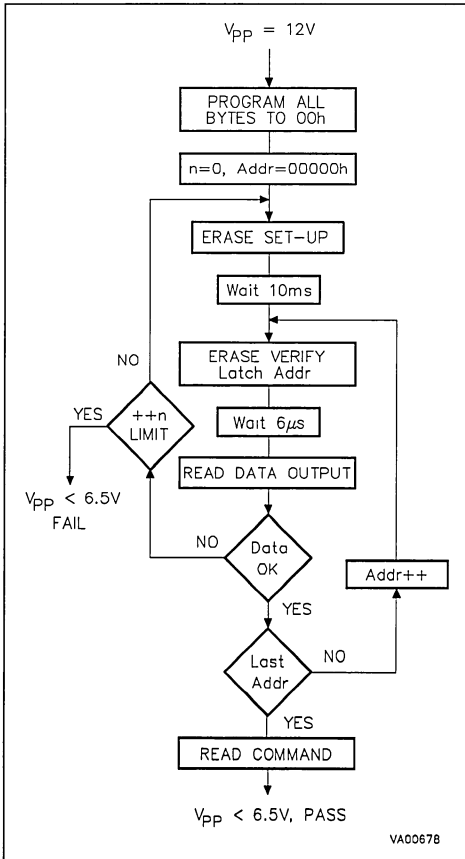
$V_{PP}$ = 12V

PROGRAM ALL BYTES TO 00h

n=0, Addr=00000h

ERASE SET-UP

Wait 10ms

ERASE VERIFY Latch Addr

Wait 6$\mu$s

READ DATA OUTPUT

NO

++n LIMIT

YES

$V_{PP}$ < 6.5V FAIL

NO

Data OK

YES

Addr++

Last Addr

NO

YES

READ COMMAND

$V_{PP}$ < 6.5V, PASS

VA00678